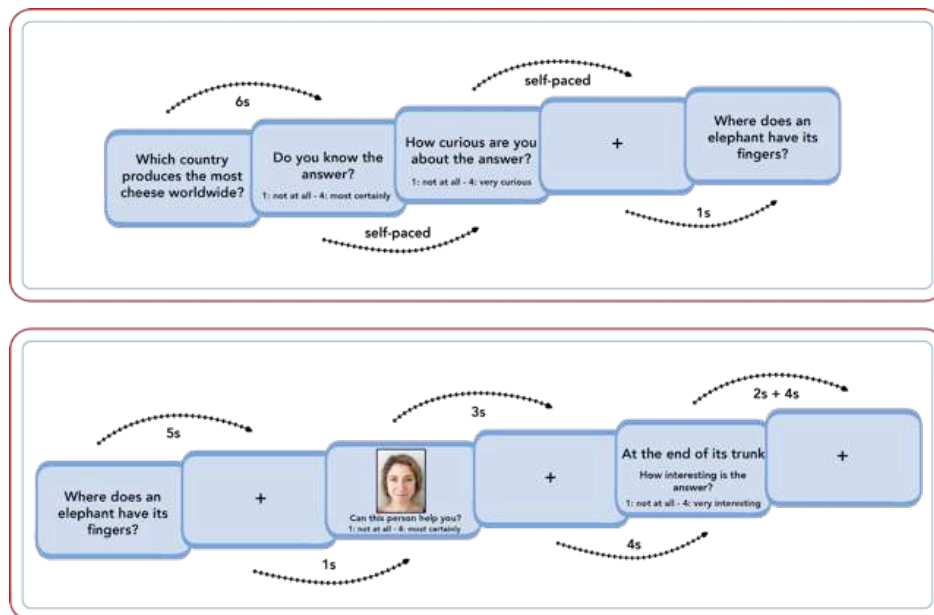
6s

self-paced

Which country produces the most cheese worldwide?

Do you know the answer?
1: not at all - 4: most certainly

How curious are you about the answer?
1: not at all - 4: very curious

+

Where does an elephant have its fingers?

self-paced

1s

5s

3s

2s + 4s

Where does an elephant have its fingers?

+

Can this person help you?
1: not at all - 4: most certainly

+

At the end of its trunk
How interesting is the answer?
1: not at all - 4: very interesting

+

1s

4s